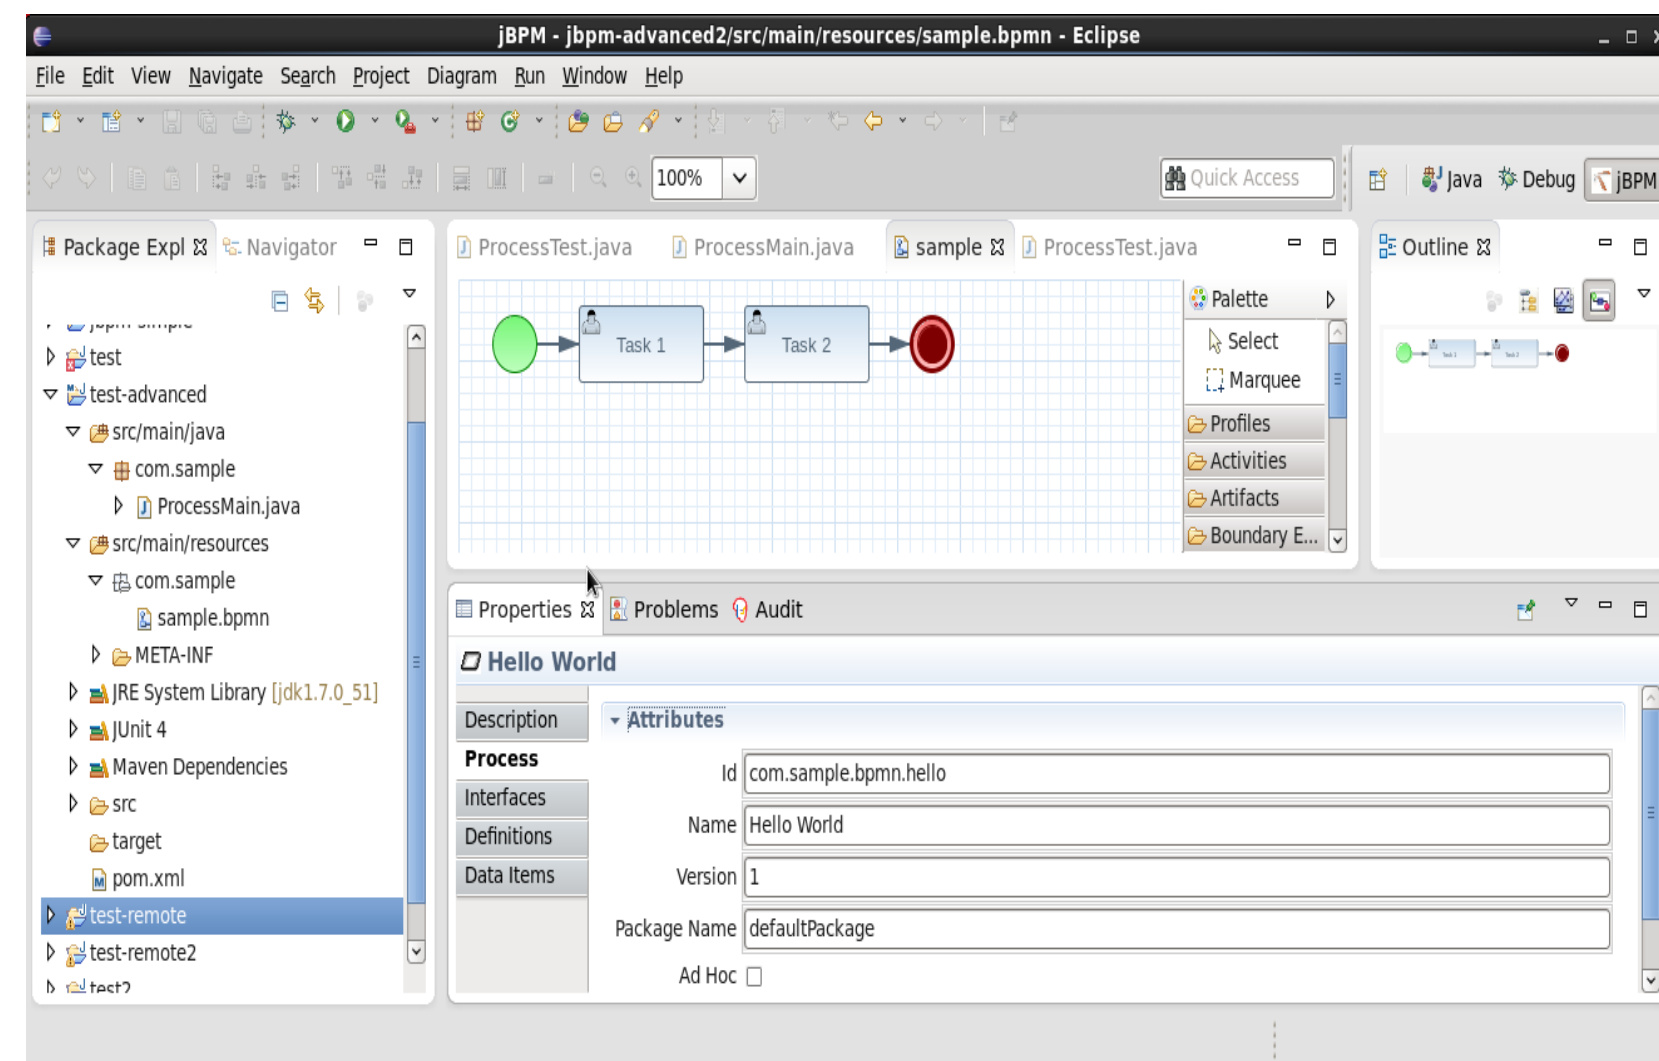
jBPM - jbpm-advanced2/src/main/resources/sample.bpmn - Eclipse

File Edit View Navigate Search Project Diagram Run Window Help

100%

Quick Access

Java Debug jBPM

Package Expl Navigator

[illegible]
test
test-advanced
src/main/java
com.sample
ProcessMain.java
src/main/resources
com.sample
sample.bpmn
META-INF
JRE System Library [jdk1.7.0_51]
JUnit 4
Maven Dependencies
src
target
pom.xml
test-remote
test-remote2
test2

ProcessTest.java ProcessMain.java sample ProcessTest.java

Task 1
Task 2

Palette
Select
Marquee
Profiles
Activities
Artifacts
Boundary E...

Outline

Properties Problems Audit

Hello World

Description
Process
Interfaces
Definitions
Data Items

Attributes

Id com.sample.bpmn.hello
Name Hello World
Version 1
Package Name defaultPackage
Ad Hoc